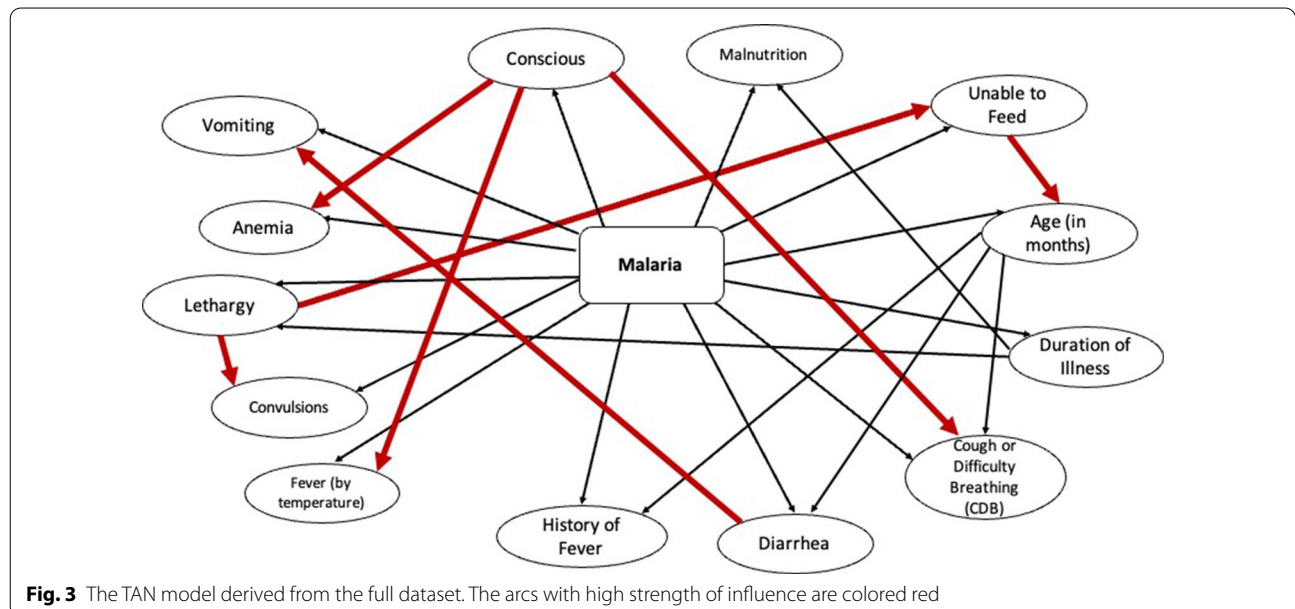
Conscious

Malnutrition

Unable to Feed

Vomiting

Anemia

Age (in months)

Malaria

Lethargy

Duration of Illness

Convulsions

Cough or Difficulty Breathing (CDB)

Fever (by temperature)

History of Fever

Diarrhea

**Fig. 3** The TAN model derived from the full dataset. The arcs with high strength of influence are colored red